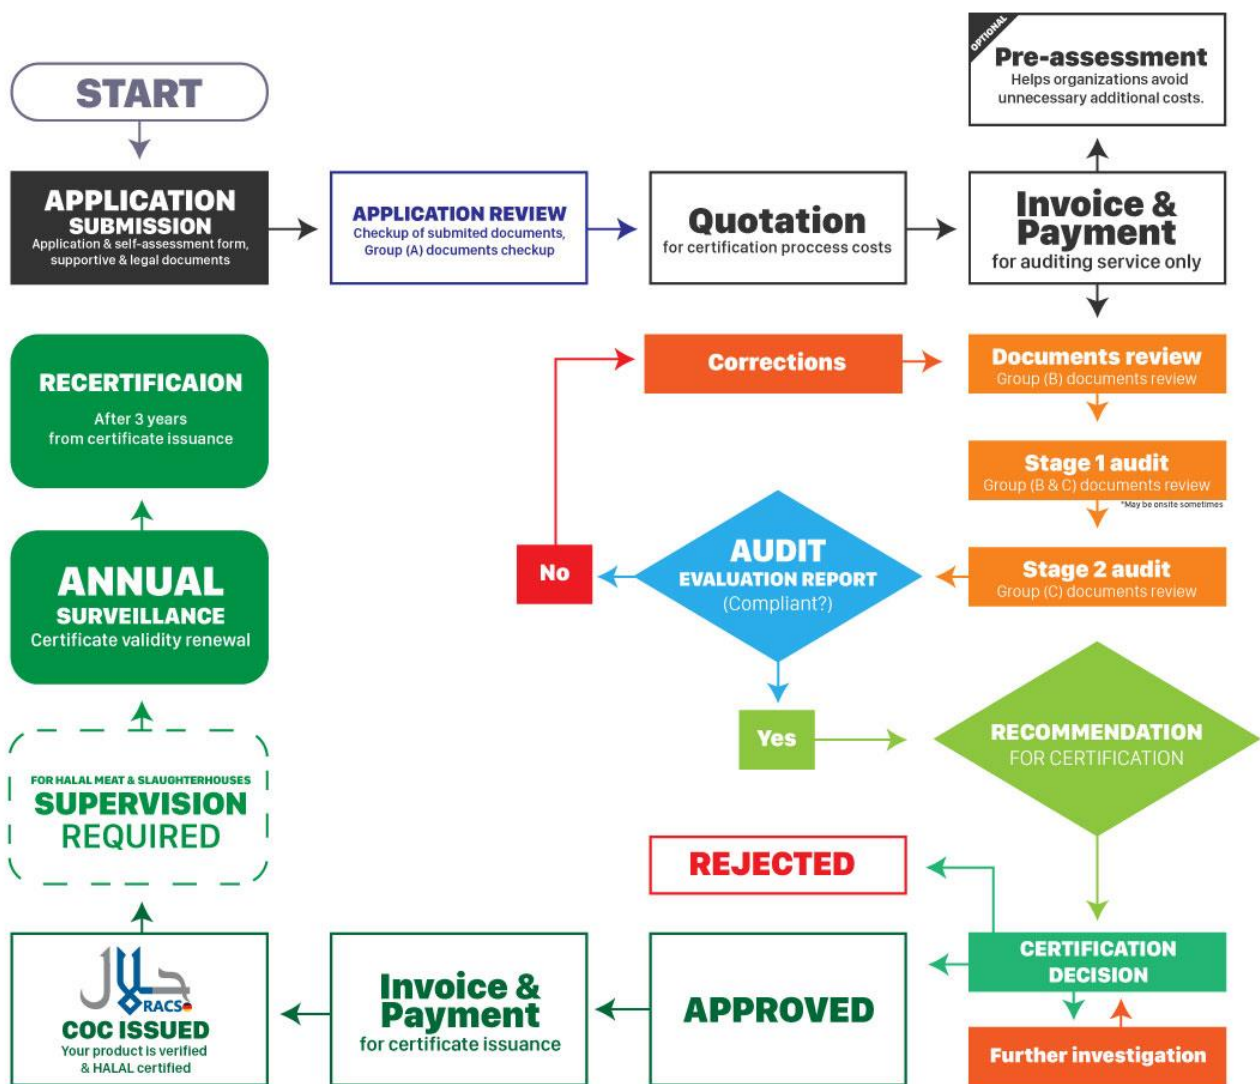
START

APPLICATION SUBMISSION
Application & self-assessment form, supportive & legal documents

APPLICATION REVIEW
Checkup of submited documents, Group (A) documents checkup

Quotation
for certification proccess costs

OPTIONAL
Pre-assessment
Helps organizations avoid unnecessary additional costs.

Invoice & Payment
for auditing service only

RECERTIFICAION
After 3 years from certificate issuance

Corrections

Documents review
Group (B) documents review

Stage 1 audit
Group (B & C) documents review
*May be onsite sometimes

ANNUAL SURVEILLANCE
Certificate validity renewal

No

AUDIT
EVALUATION REPORT
(Compliant?)

Stage 2 audit
Group (C) documents review

Yes

RECOMMENDATION FOR CERTIFICATION

FOR HALAL MEAT & SLAUGHTERHOUSES
SUPERVISION REQUIRED

REJECTED

RACS
COC ISSUED
Your product is verified & HALAL certified

Invoice & Payment
for certificate issuance

APPROVED

CERTIFICATION DECISION

Further investigation